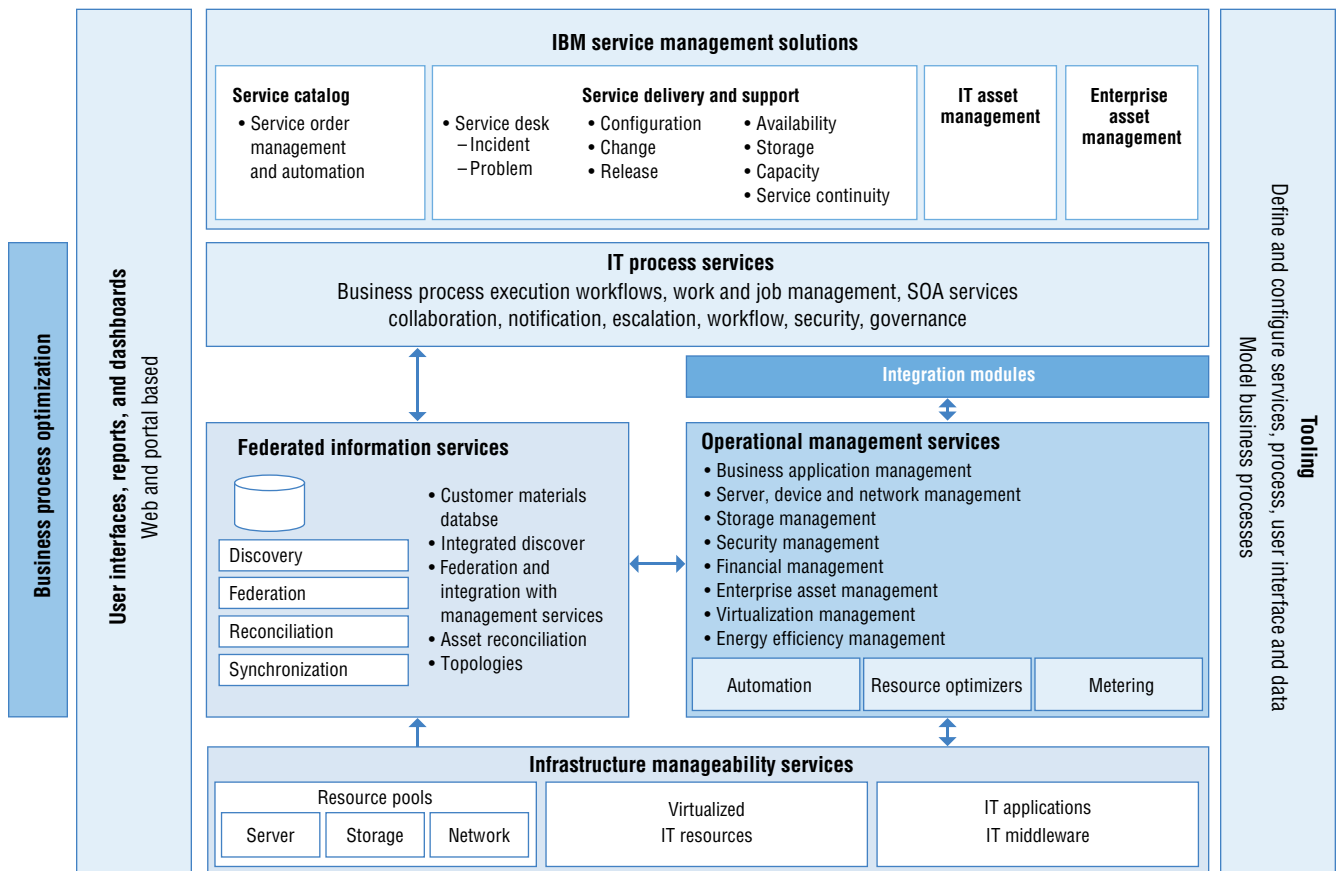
Business process optimization

User interfaces, reports, and dashboards
Web and portal based

IBM service management solutions

Service catalog
• Service order management and automation

Service delivery and support
• Service desk
– Incident
– Problem
• Configuration
• Change
• Release
• Availability
• Storage
• Capacity
• Service continuity

IT asset management

Enterprise asset management

IT process services
Business process execution workflows, work and job management, SOA services
collaboration, notification, escalation, workflow, security, governance

Integration modules

Federated information services

Discovery
Federation
Reconciliation
Synchronization

• Customer materials databse
• Integrated discover
• Federation and integration with management services
• Asset reconciliation
• Topologies

Operational management services
• Business application management
• Server, device and network management
• Storage management
• Security management
• Financial management
• Enterprise asset management
• Virtualization management
• Energy efficiency management

Automation
Resource optimizers
Metering

Infrastructure manageability services

Resource pools
Server
Storage
Network

Virtualized
IT resources

IT applications
IT middleware

Tooling
Define and configure services, process, user interface and data
Model business processes